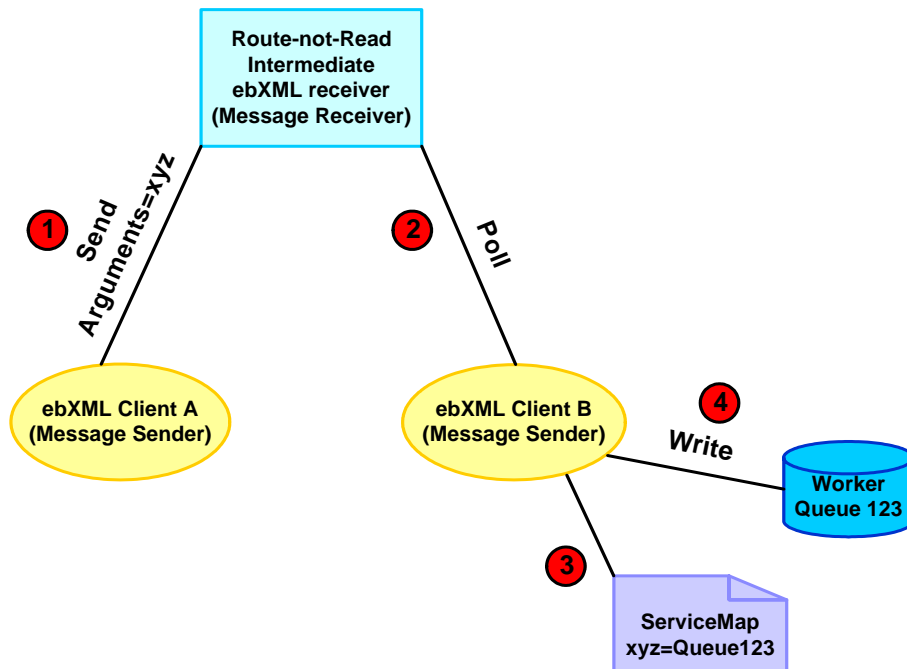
Route-not-Read
Intermediate
ebXML receiver
(Message Receiver)

1

Send
Arguments=xyz

2

Poll

ebXML Client A
(Message Sender)

ebXML Client B
(Message Sender)

4

Write

Worker
Queue 123

3

ServiceMap
xyz=Queue123